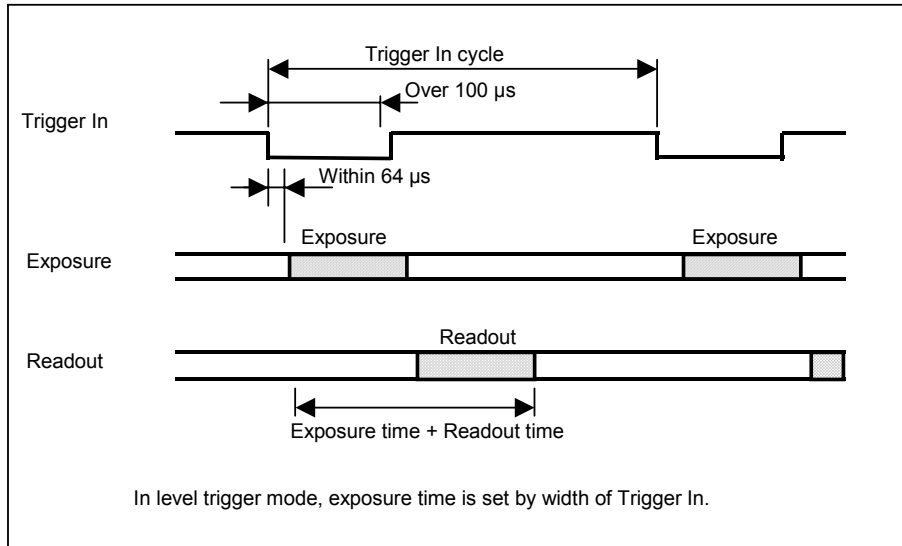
Trigger In cycle

Over 100 µs

Trigger In

Within 64 µs

Exposure

Exposure

Exposure

Readout

Readout

Exposure time + Readout time

In level trigger mode, exposure time is set by width of Trigger In.